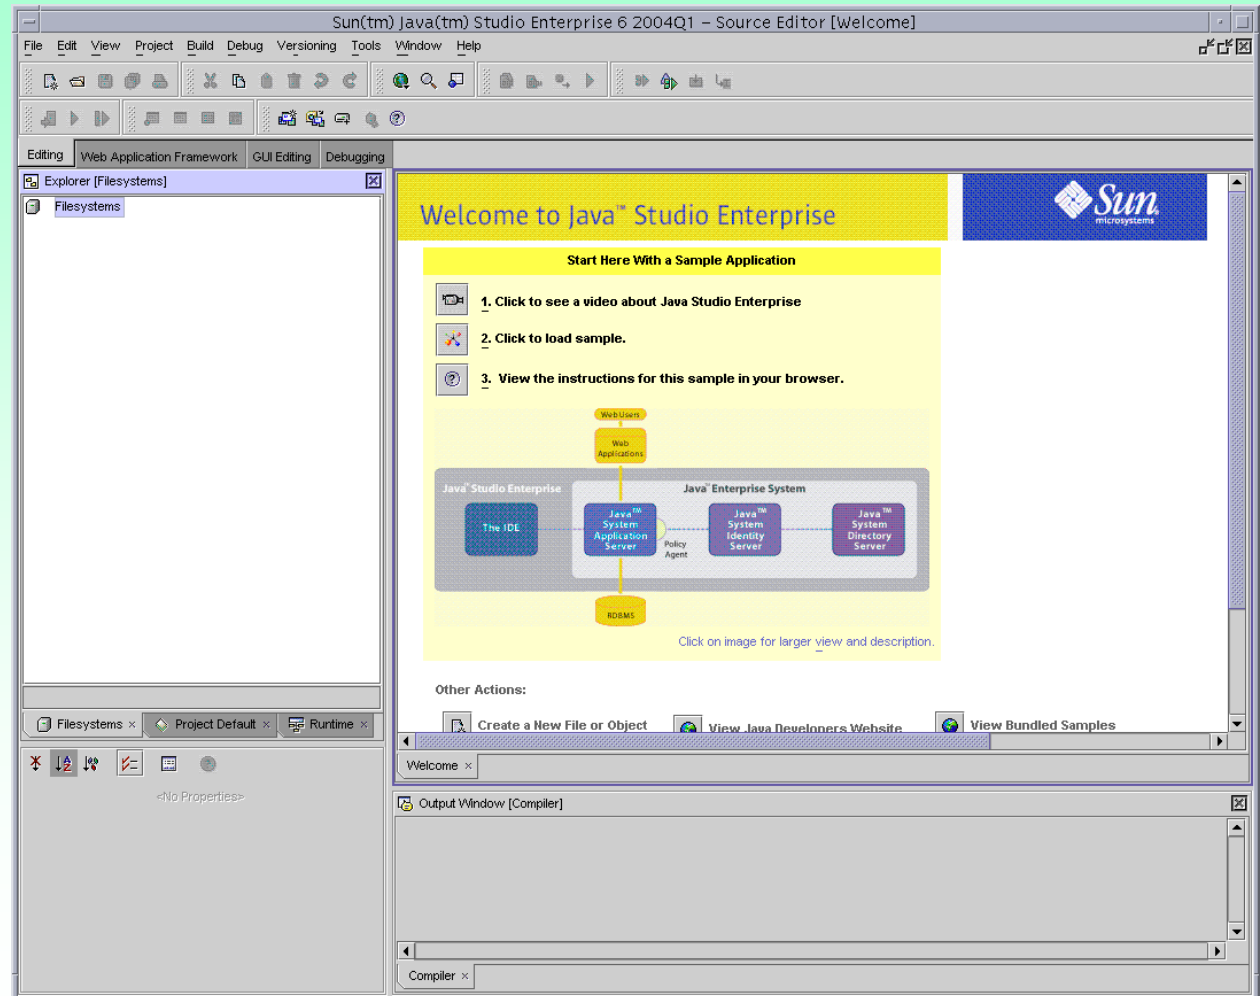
Sun(tm) Java(tm) Studio Enterprise 6 2004Q1 – Source Editor [Welcome]

File Edit View Project Build Debug Versioning Tools Window Help

Editing | Web Application Framework | GUI Editing | Debugging

Explorer [Filesystems]

Filesystems

Filesystems × | Project Default × | Runtime ×

<No Properties>

Welcome to Java™ Studio Enterprise

Sun microsystems

Start Here With a Sample Application

1. Click to see a video about Java Studio Enterprise

2. Click to load sample.

3. View the instructions for this sample in your browser.

Web Users

Web Applications

Java™ Studio Enterprise

Java™ Enterprise System

The IDE

Java™ System Application Server

Policy Agent

Java™ System Identity Server

Java™ System Directory Server

RDBMS

Click on image for larger view and description.

Other Actions:

Create a New File or Object

View Java Developers Website

View Bundled Samples

Welcome ×

Output Window [Compiler]

Compiler ×